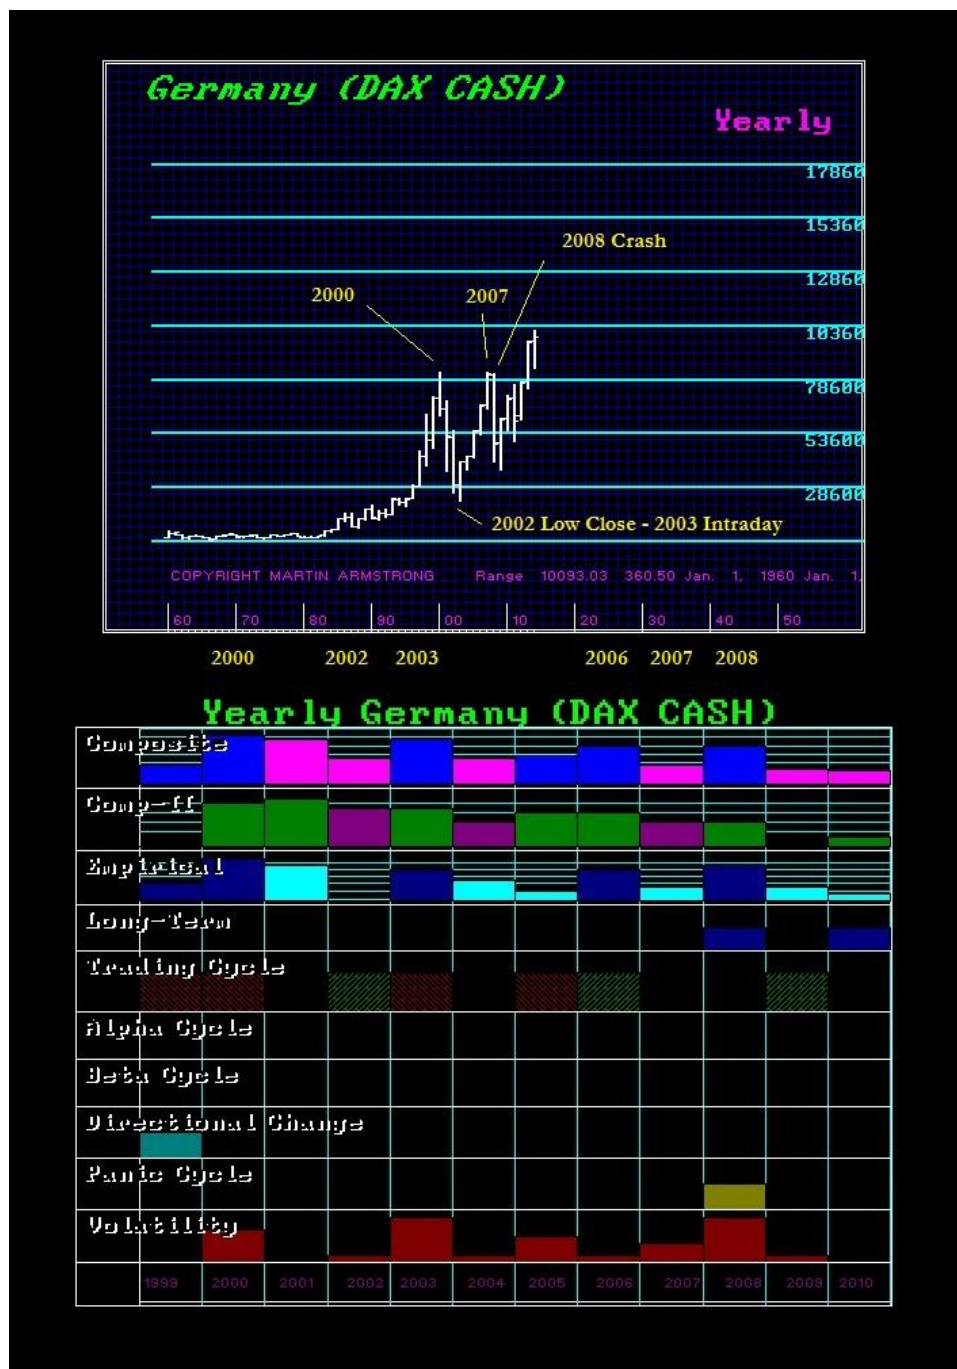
Germany (DAX CASH)

Yearly

17860
15360
12860
10360
78600
53600
28600

2008 Crash
2000
2007
2002 Low Close - 2003 Intraday

COPYRIGHT MARTIN ARMSTRONG Range 10093.03 360.50 Jan. 1, 1960 Jan. 1,

60 70 80 90 00 10 20 30 40 50

2000 2002 2003 2006 2007 2008

Yearly Germany (DAX CASH)

Composite
Comp-ff
Empirical
Long-Term
Trading Cycle
Alpha Cycle
Beta Cycle
Directional Change
Panic Cycle
Volatility

1999 2000 2001 2002 2003 2004 2005 2006 2007 2008 2009 2010